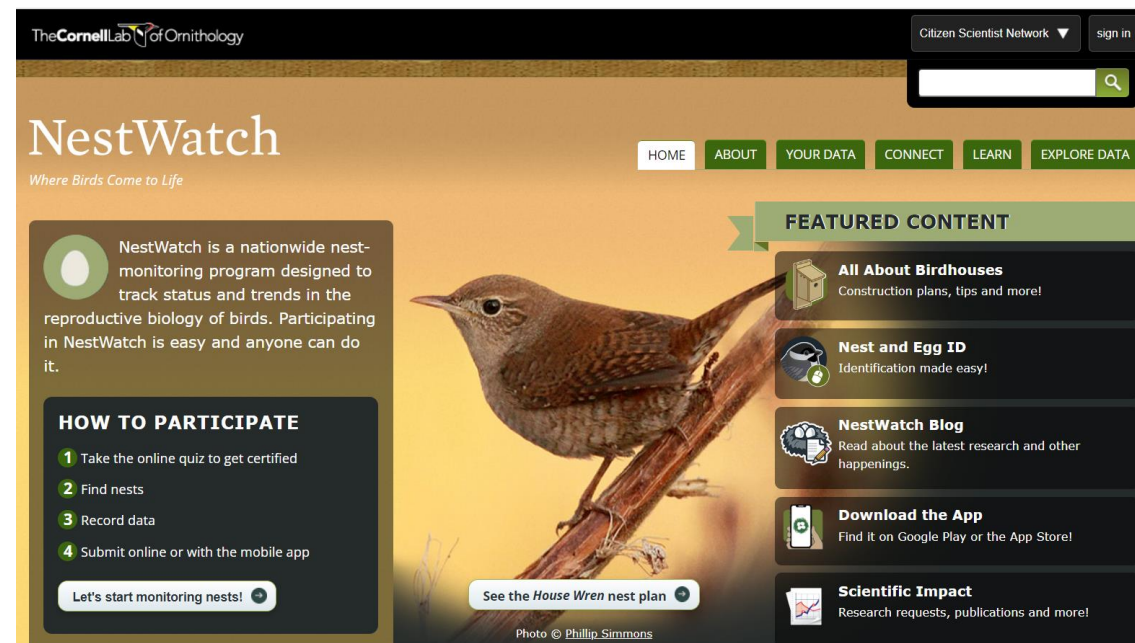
TheCornellLab of Ornithology

Citizen Scientist Network ▼ sign in

NestWatch
Where Birds Come to Life

HOME ABOUT YOUR DATA CONNECT LEARN EXPLORE DATA

NestWatch is a nationwide nest-monitoring program designed to track status and trends in the reproductive biology of birds. Participating in NestWatch is easy and anyone can do it.

HOW TO PARTICIPATE
1 Take the online quiz to get certified
2 Find nests
3 Record data
4 Submit online or with the mobile app

Let's start monitoring nests!

See the House Wren nest plan

Photo © Phillip Simmons

FEATURED CONTENT

All About Birdhouses
Construction plans, tips and more!

Nest and Egg ID
Identification made easy!

NestWatch Blog
Read about the latest research and other happenings.

Download the App
Find it on Google Play or the App Store!

Scientific Impact
Research requests, publications and more!